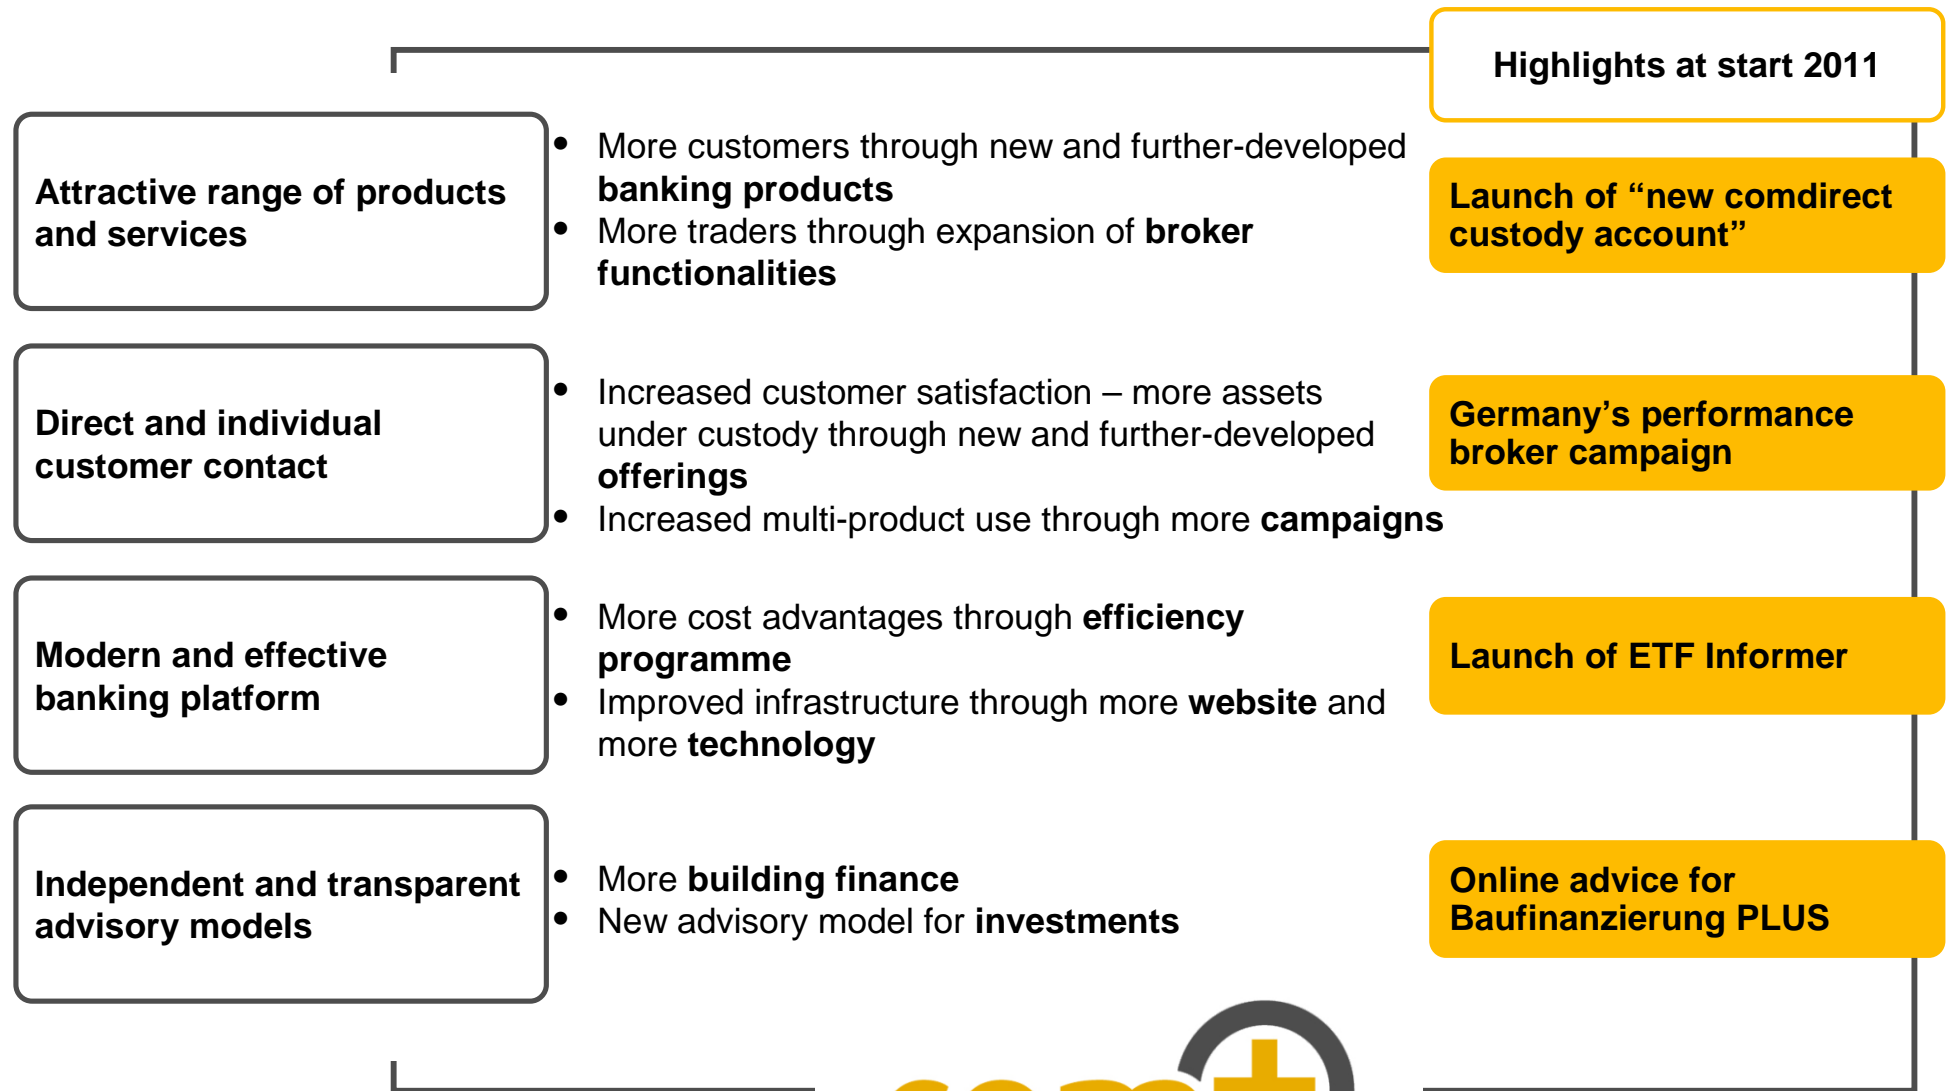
Highlights at start 2011

Attractive range of products and services

- More customers through new and further-developed **banking products**
- More traders through expansion of **broker functionalities**

Launch of “new comdirect custody account”

Direct and individual customer contact

- Increased customer satisfaction – more assets under custody through new and further-developed **offerings**
- Increased multi-product use through more **campaigns**

Germany’s performance broker campaign

Modern and effective banking platform

- More cost advantages through **efficiency programme**
- Improved infrastructure through more **website** and more **technology**

Launch of ETF Informer

Independent and transparent advisory models

- More **building finance**
- New advisory model for **investments**

Online advice for Baufinanzierung PLUS